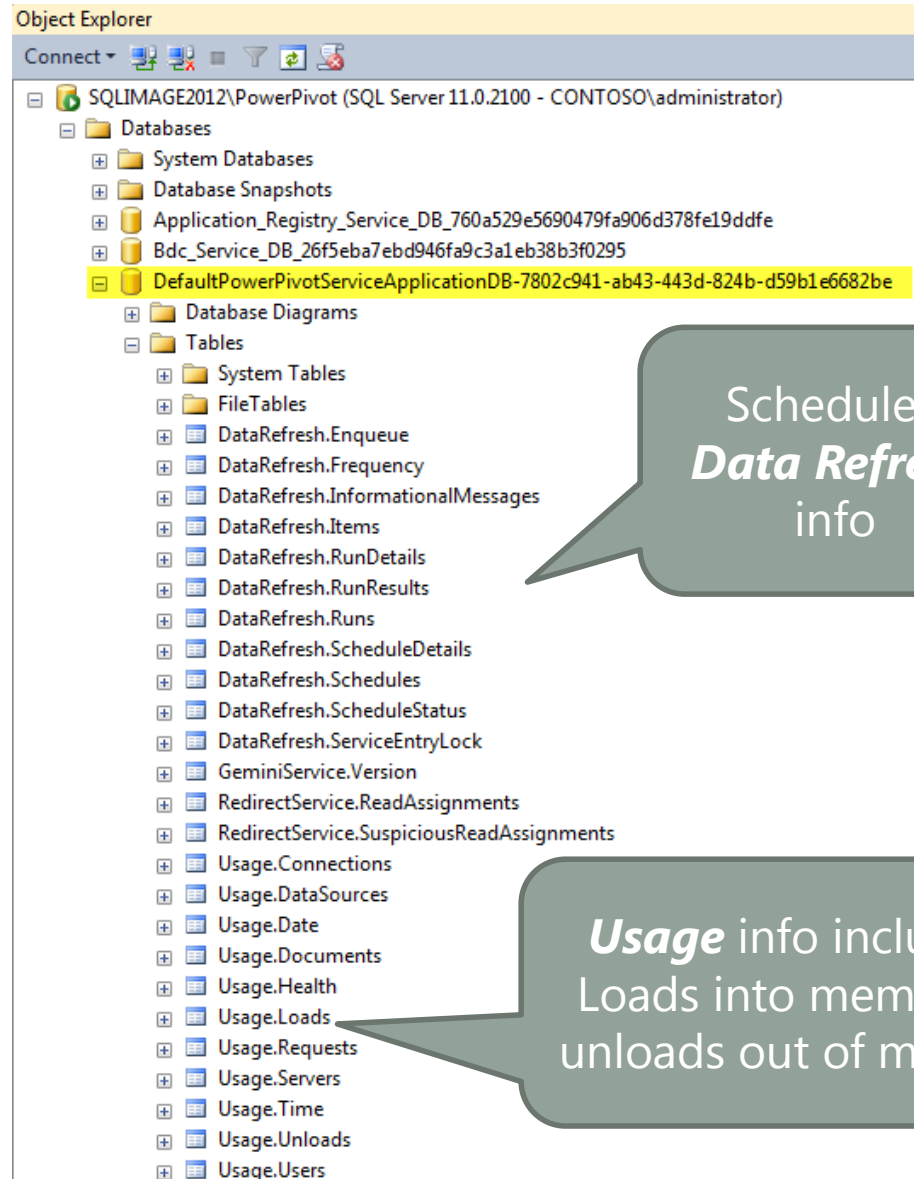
Object Explorer

Connect ▾

SQLIMAGE2012\PowerPivot (SQL Server 11.0.2100 - CONTOSO\administrator)
Databases
System Databases
Database Snapshots
Application_Registry_Service_DB_760a529e5690479fa906d378fe19ddfe
Bdc_Service_DB_26f5eba7ebd946fa9c3a1eb38b3f0295
DefaultPowerPivotServiceApplicationDB-7802c941-ab43-443d-824b-d59b1e6682be
Database Diagrams
Tables
System Tables
FileTables
DataRefresh.Enqueue
DataRefresh.Frequency
DataRefresh.InformationalMessages
DataRefresh.Items
DataRefresh.RunDetails
DataRefresh.RunResults
DataRefresh.Runs
DataRefresh.ScheduleDetails
DataRefresh.Schedules
DataRefresh.ScheduleStatus
DataRefresh.ServiceEntryLock
GeminiService.Version
RedirectService.ReadAssignments
RedirectService.SuspiciousReadAssignments
Usage.Connections
Usage.DataSources
Usage.Date
Usage.Documents
Usage.Health
Usage.Loads
Usage.Requests
Usage.Servers
Usage.Time
Usage.Unloads
Usage.Users

Schedule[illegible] *Data Refre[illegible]* info

***Usage*** info inclu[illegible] Loads into mem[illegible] unloads out of m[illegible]